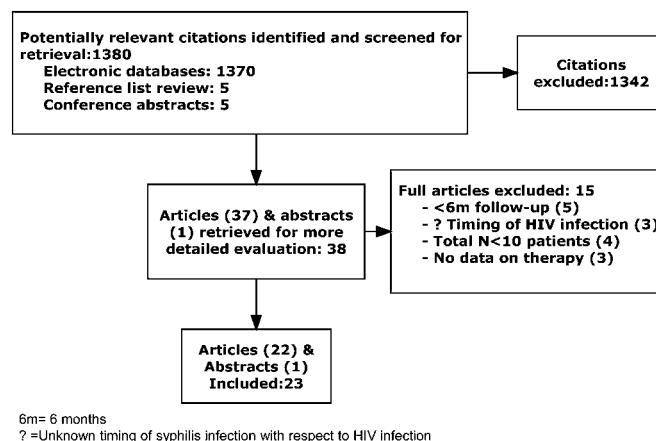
Potentially relevant citations identified and screened for retrieval:1380
Electronic databases: 1370
Reference list review: 5
Conference abstracts: 5

Citations excluded:1342

Articles (37) & abstracts (1) retrieved for more detailed evaluation: 38

Full articles excluded: 15
- <6m follow-up (5)
- ? Timing of HIV infection (3)
- Total N<10 patients (4)
- No data on therapy (3)

Articles (22) & Abstracts (1) Included:23

6m= 6 months
? =Unknown timing of syphilis infection with respect to HIV infection